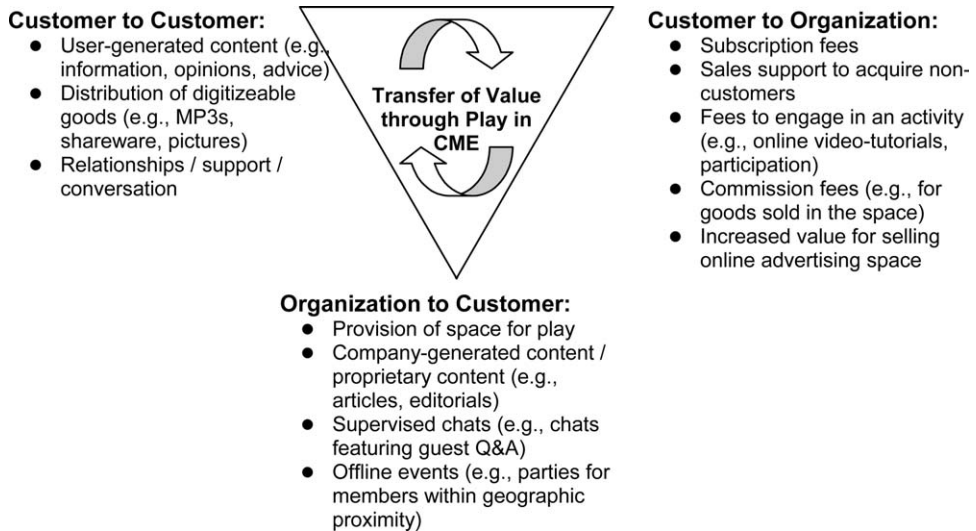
**Customer to Customer:**
- User-generated content (e.g., information, opinions, advice)
- Distribution of digitizeable goods (e.g., MP3s, shareware, pictures)
- Relationships / support / conversation

Transfer of Value through Play in CME

**Customer to Organization:**
- Subscription fees
- Sales support to acquire non-customers
- Fees to engage in an activity (e.g., online video-tutorials, participation)
- Commission fees (e.g., for goods sold in the space)
- Increased value for selling online advertising space

**Organization to Customer:**
- Provision of space for play
- Company-generated content / proprietary content (e.g., articles, editorials)
- Supervised chats (e.g., chats featuring guest Q&A)
- Offline events (e.g., parties for members within geographic proximity)